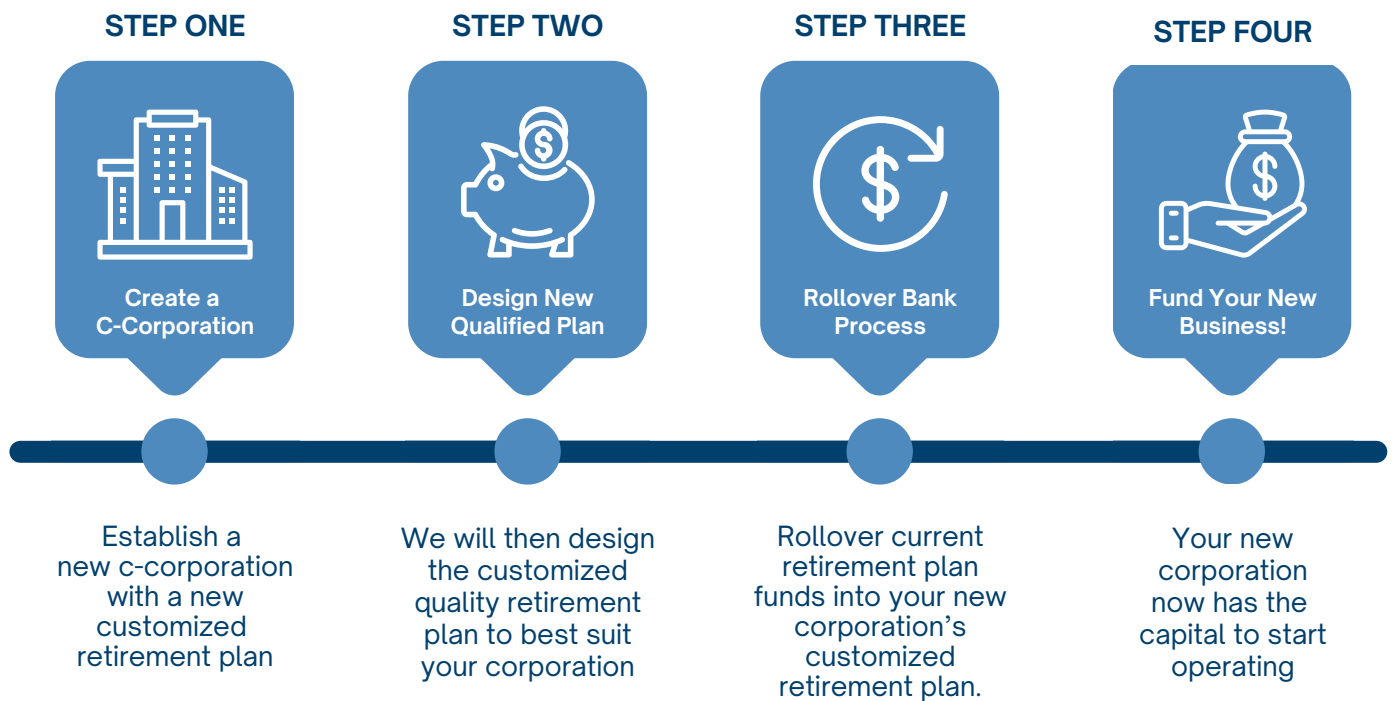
STEP ONE

Create a C-Corporation

Establish a new c-corporation with a new customized retirement plan

STEP TWO

Design New Qualified Plan

We will then design the customized quality retirement plan to best suit your corporation

STEP THREE

Rollover Bank Process

Rollover current retirement plan funds into your new corporation's customized retirement plan.

STEP FOUR

Fund Your New Business!

Your new corporation now has the capital to start operating